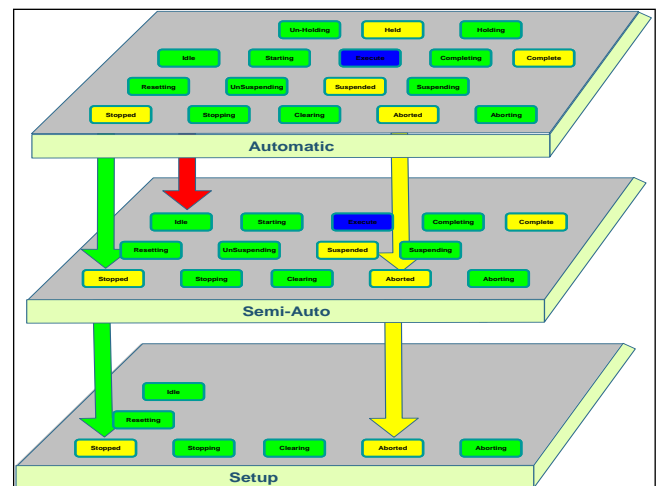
Un-Holding
Held
Holding
Idle
Starting
Execute
Completing
Complete
Resetting
UnSuspending
Suspended
Suspending
Stopped
Stopping
Clearing
Aborted
Aborting
Automatic

Idle
Starting
Execute
Completing
Complete
Resetting
UnSuspending
Suspended
Suspending
Stopped
Stopping
Clearing
Aborted
Aborting
Semi-Auto

Idle
Resetting
Stopped
Stopping
Clearing
Aborted
Aborting
Setup